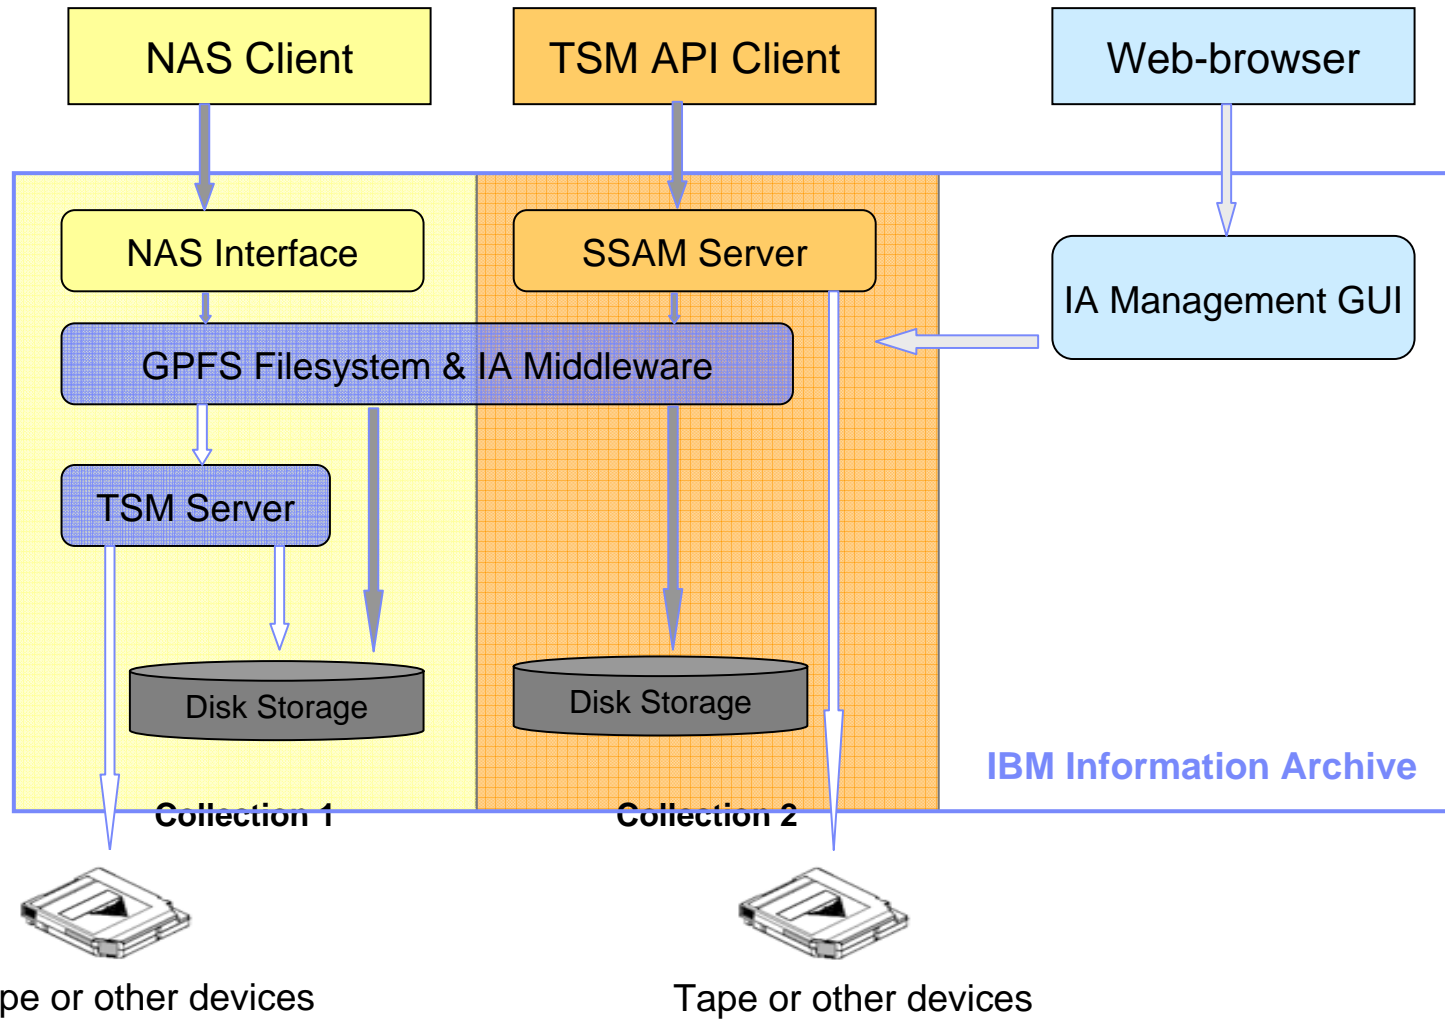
NAS Client

TSM API Client

Web-browser

NAS Interface

SSAM Server

IA Management GUI

GPFS Filesystem & IA Middleware

TSM Server

Disk Storage

Disk Storage

IBM Information Archive

Collection 1

Collection 2

pe or other devices

Tape or other devices